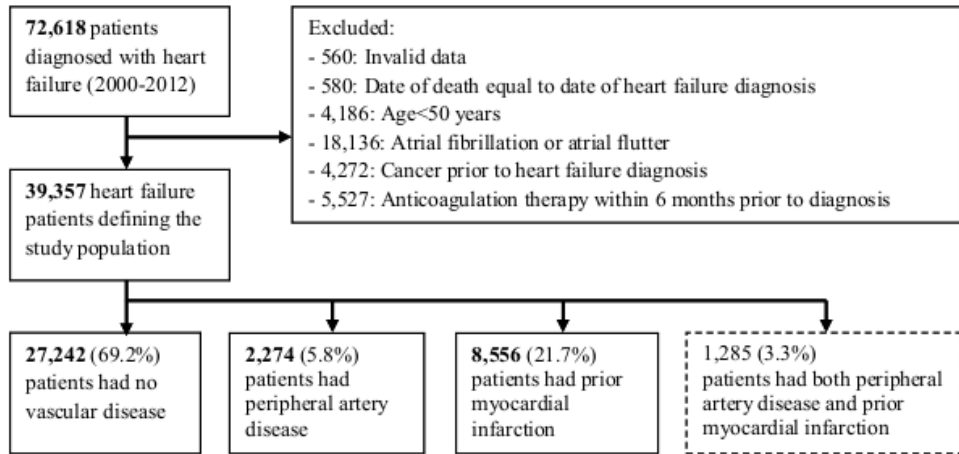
72,618 patients diagnosed with heart failure (2000-2012)

Excluded:
- 560: Invalid data
- 580: Date of death equal to date of heart failure diagnosis
- 4,186: Age<50 years
- 18,136: Atrial fibrillation or atrial flutter
- 4,272: Cancer prior to heart failure diagnosis
- 5,527: Anticoagulation therapy within 6 months prior to diagnosis

39,357 heart failure patients defining the study population

27,242 (69.2%) patients had no vascular disease

2,274 (5.8%) patients had peripheral artery disease

8,556 (21.7%) patients had prior myocardial infarction

1,285 (3.3%) patients had both peripheral artery disease and prior myocardial infarction